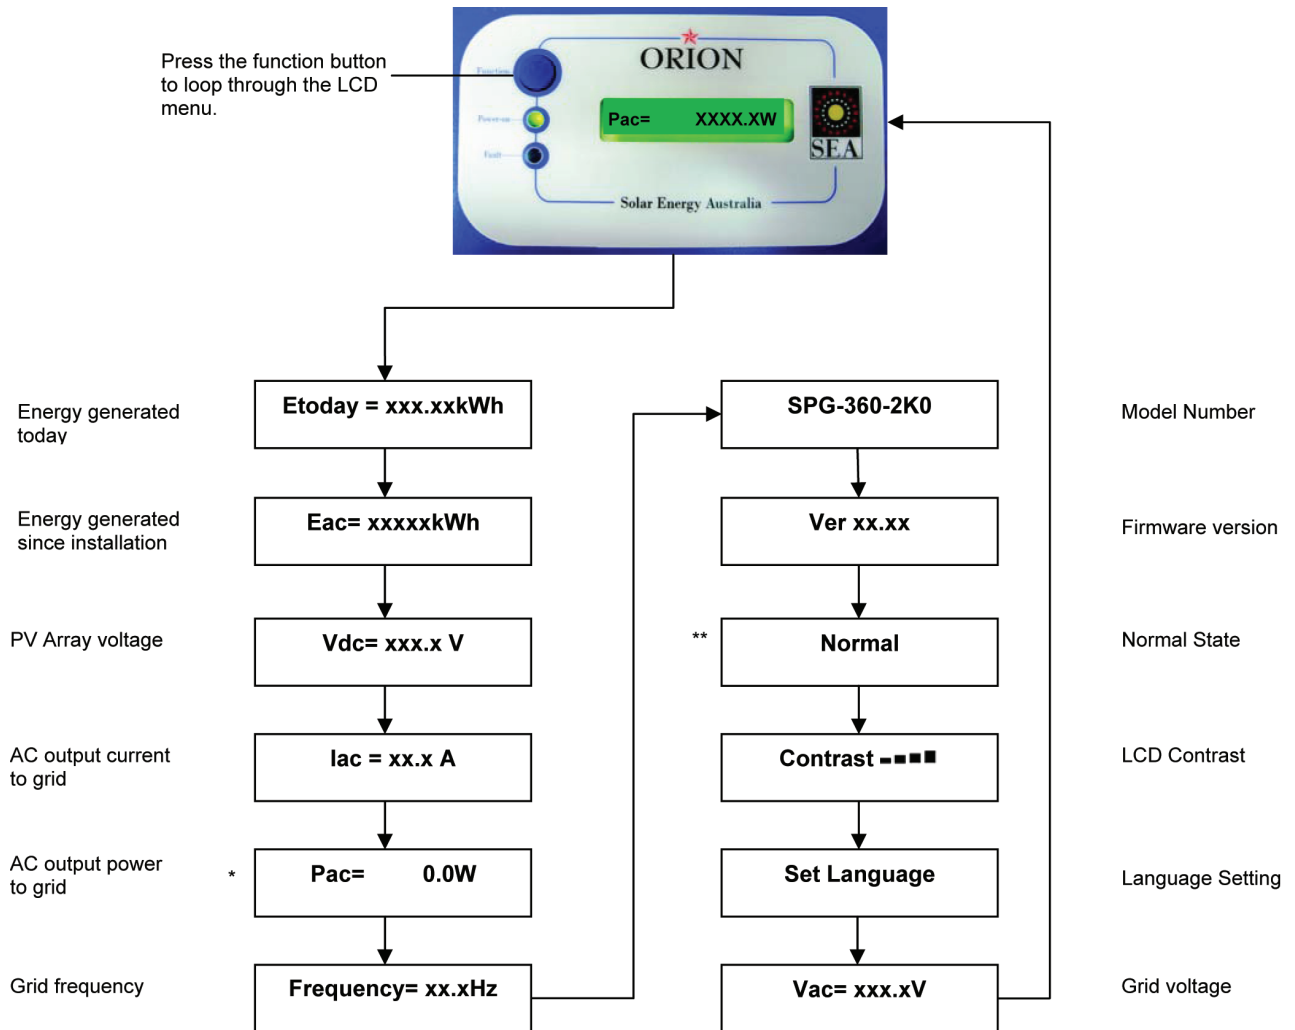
Press the function button to loop through the LCD menu.

Function

Power-on

Fault

ORION

Pac= XXXX.XW

SEA

Solar Energy Australia

Energy generated today

Etoday = xxx.xxkWh

Energy generated since installation

Eac= xxxxxkWh

PV Array voltage

Vdc= xxx.x V

AC output current to grid

Iac = xx.x A

AC output power to grid

*

Pac= 0.0W

Grid frequency

Frequency= xx.xHz

SPG-360-2K0

Model Number

Ver xx.xx

Firmware version

**

Normal

Normal State

Contrast

LCD Contrast

Set Language

Language Setting

Vac= xxx.xV

Grid voltage